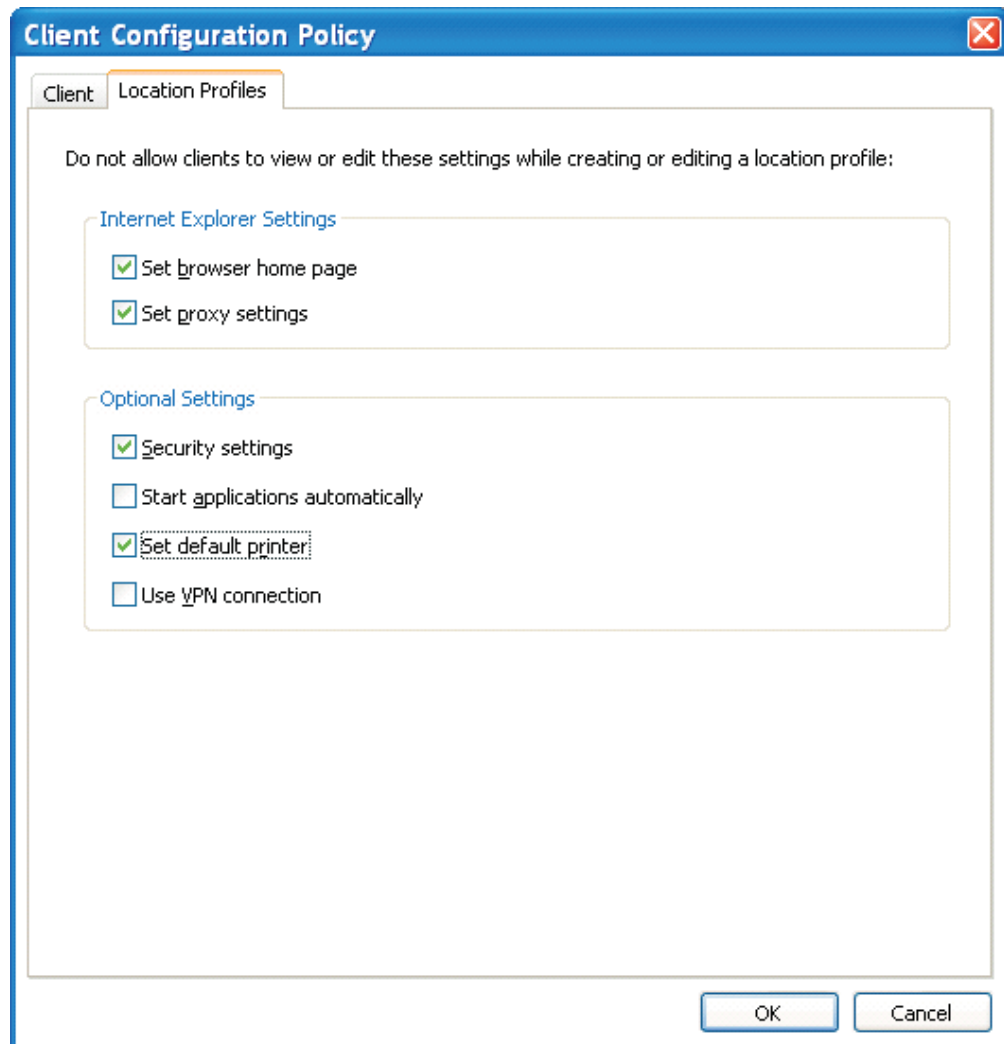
Client Configuration Policy

Client | Location Profiles

Do not allow clients to view or edit these settings while creating or editing a location profile:

Internet Explorer Settings

Set browser home page

Set proxy settings

Optional Settings

Security settings

Start applications automatically

Set default printer

Use VPN connection

OK | Cancel